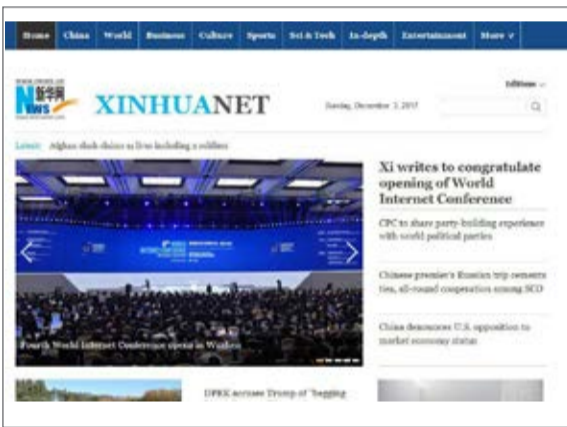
Home China World Business Culture Sports Sci & Tech In-depth Entertainment More ∨

www.news.cn
News 新华网

XINHUANET

Sunday, December 3, 2017

Editions ∨

Latest: Afghan clash claims 14 lives including 4 soldiers

Fourth World Internet Conference opens in Wuzhen

Xi writes to congratulate opening of World Internet Conference

CPC to share party-building experience with world political parties

Chinese premier's Russia trip cements ties, all-round cooperation among SCO

China denounces U.S. opposition to market economy status

DPRK accuses Trump of "begging